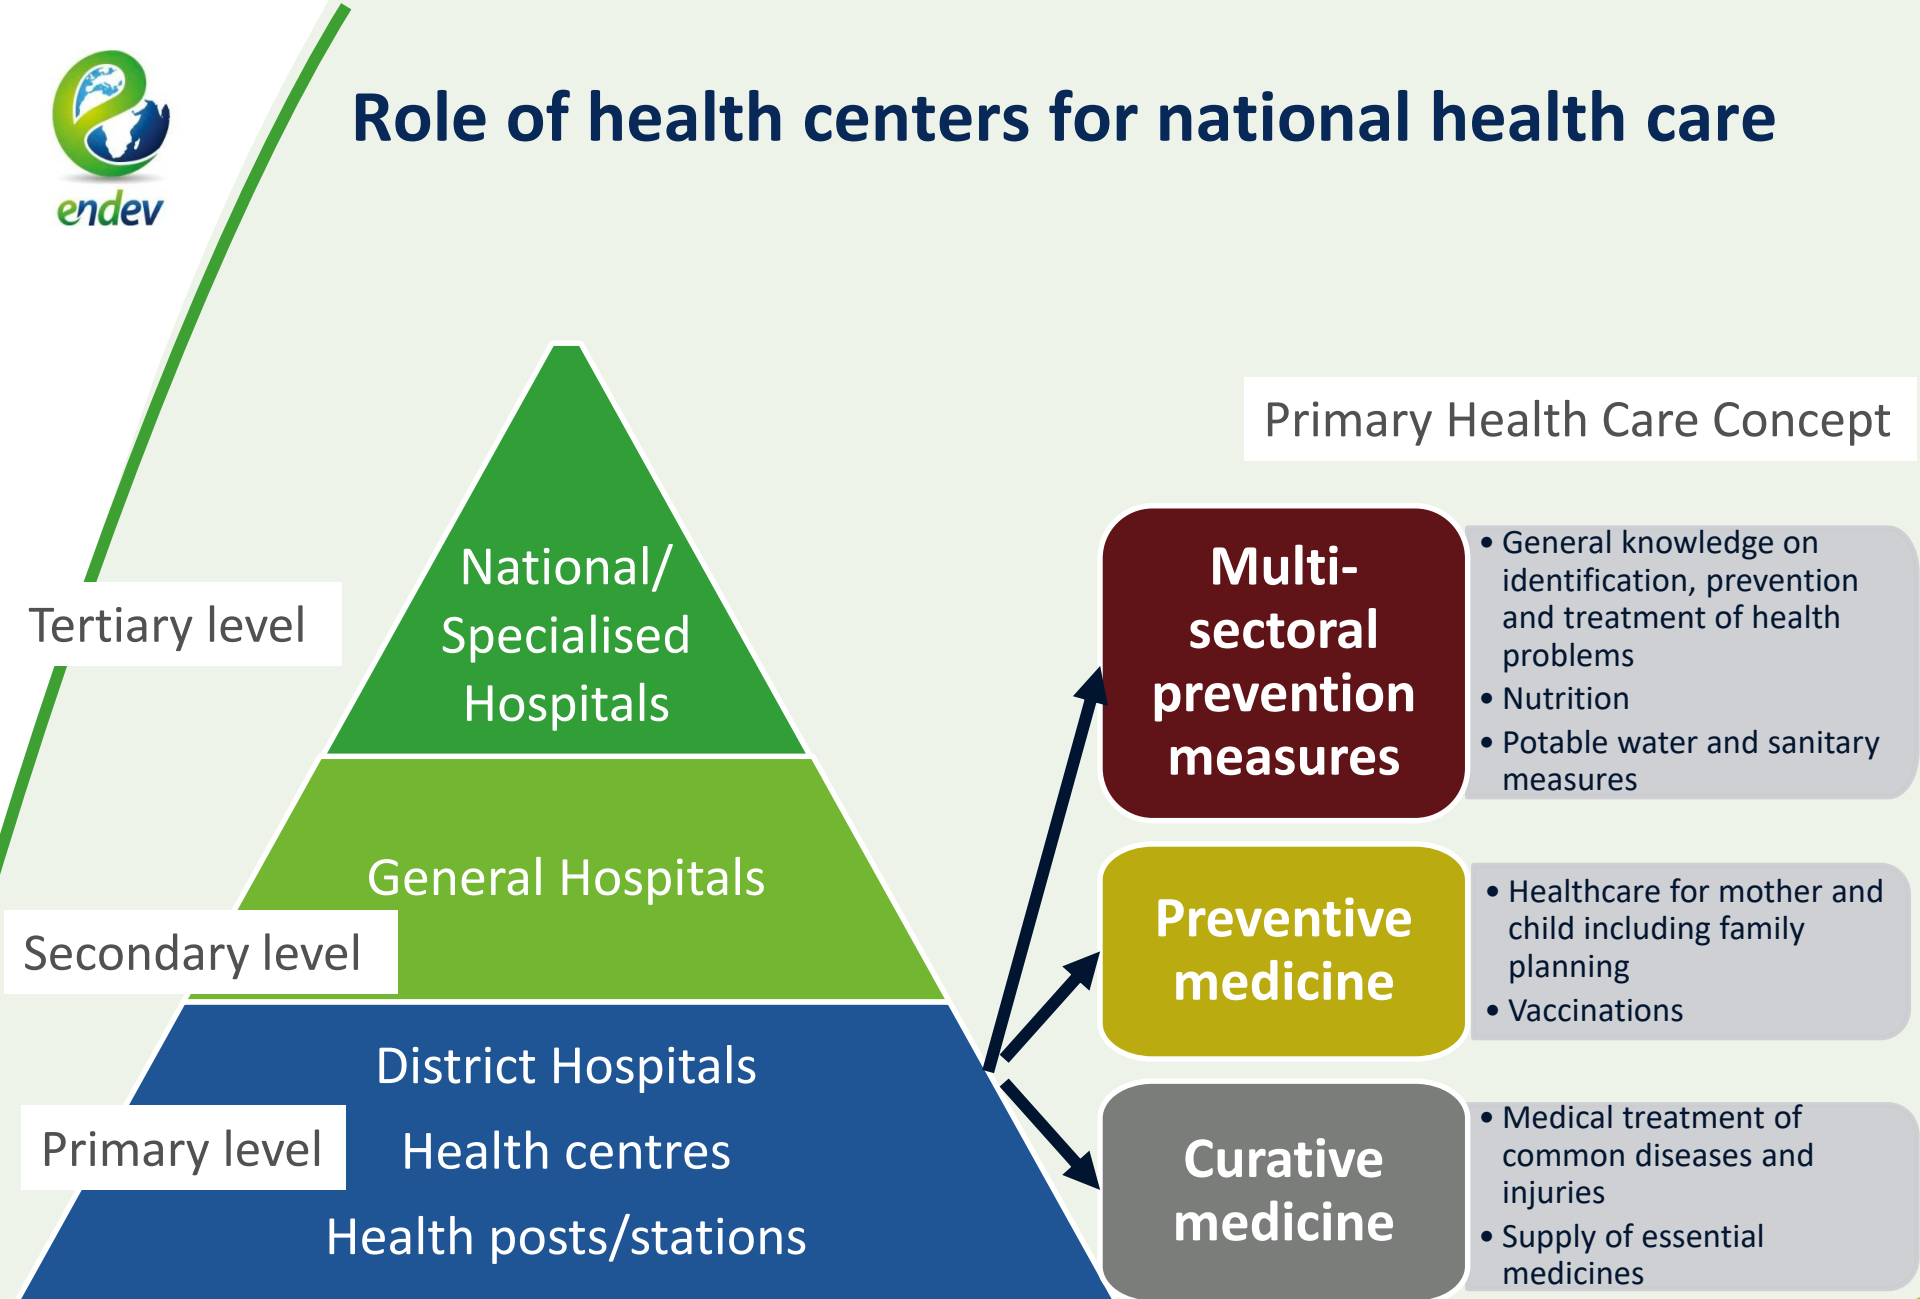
endev

Role of health centers for national health care

Tertiary level

National/ Specialised Hospitals

General Hospitals

Secondary level

District Hospitals

Primary level

Health centres

Health posts/stations

Primary Health Care Concept

Multi-sectoral prevention measures

• General knowledge on identification, prevention and treatment of health problems
• Nutrition
• Potable water and sanitary measures

Preventive medicine

• Healthcare for mother and child including family planning
• Vaccinations

Curative medicine

• Medical treatment of common diseases and injuries
• Supply of essential medicines